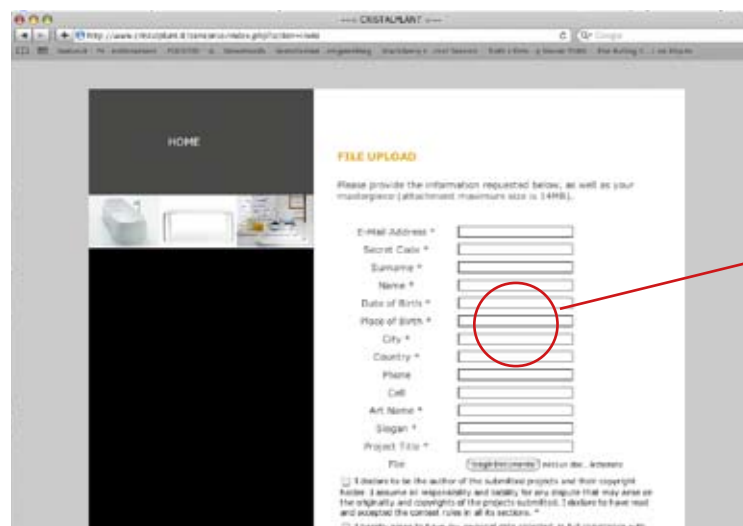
--- CRISTALPLANT ---

http://www.cristalplant.it/concorso/index.php?action=invio

Google

HOME

FILE UPLOAD

Please provide the information requested below, as well as your masterpiece (attachment maximum size is 14MB).

E-Mail Address *

Secret Code *

Surname *

Name *

Date of Birth *

Place of Birth *

City *

Country *

Phone

Cell

Art Name *

Slogan *

Project Title *

File

Scegli documento

I declare to be the author of the submitted projects and their copyright holder. I assume all responsibility and liability for any dispute that may arise on the originality and copyrights of the projects submitted. I declare to have read and accepted the contest rules in all its sections. *

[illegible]